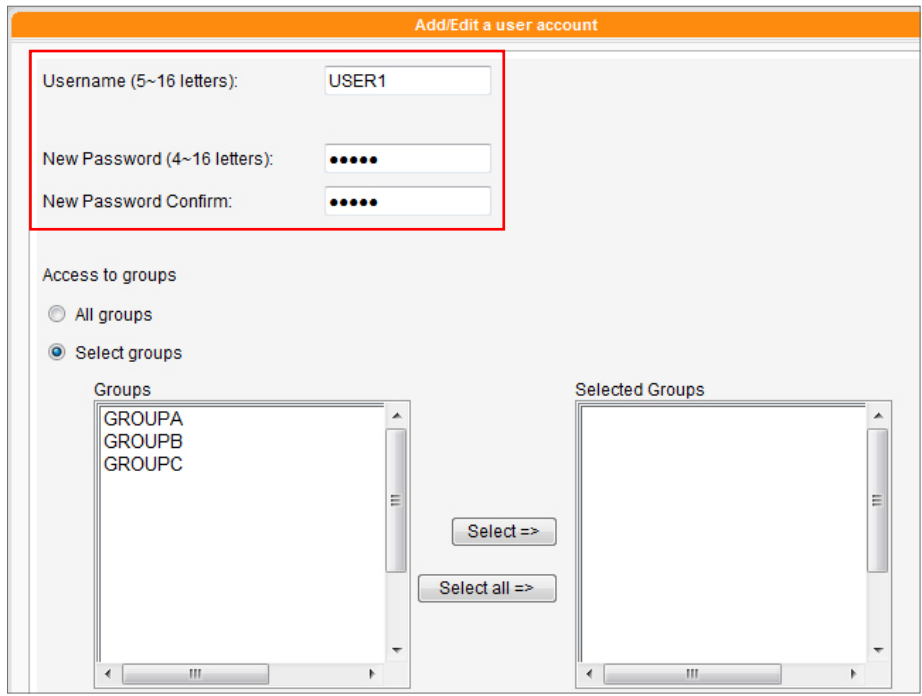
Add/Edit a user account

Username (5~16 letters): USER1

New Password (4~16 letters): •••••

New Password Confirm: •••••

Access to groups

All groups

Select groups

Groups

GROUPA
GROUPB
GROUPC

Select =>

Select all =>

Selected Groups